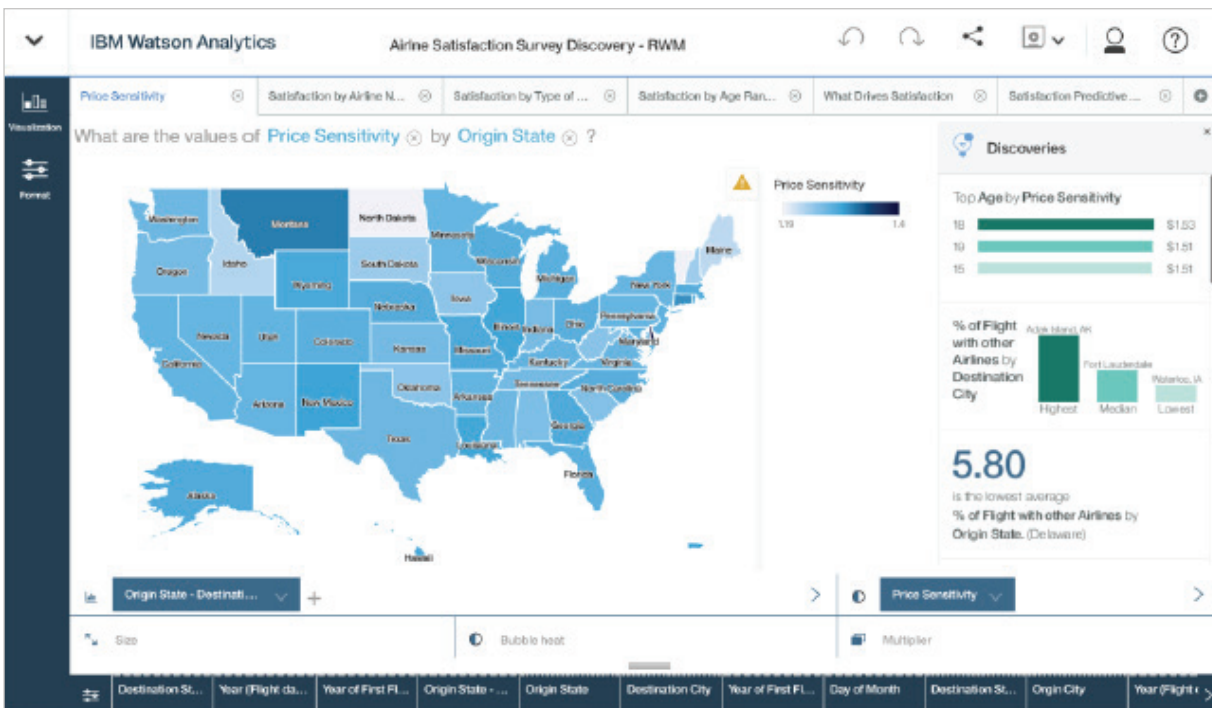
IBM Watson Analytics

Airline Satisfaction Survey Discovery - RWM

Visualization

Format

Price Sensitivity | Satisfaction by Airline N... | Satisfaction by Type of ... | Satisfaction by Age Ran... | What Drives Satisfaction | Satisfaction Predictive ...

What are the values of Price Sensitivity by Origin State ?

Price Sensitivity

1.19 1.4

Washington
Montana
North Dakota
Minnesota
Maine
Oregon
Idaho
South Dakota
Wisconsin
Michigan
New York
Wyoming
Nebraska
Iowa
Pennsylvania
Nevada
Utah
Colorado
Kansas
Missouri
Illinois
Indiana
Ohio
Maryland
California
Kentucky
Virginia
Oklahoma
Tennessee
North Carolina
Arizona
New Mexico
Arkansas
Texas
Louisiana
Georgia
Florida
Alaska
Hawaii

Discoveries

Top Age by Price Sensitivity

18 $1.53
19 $1.51
15 $1.51

% of Flight with other Airlines by Destination City

Adak Island, AK
Fort Lauderdale
Waterloo, IA
Highest
Median
Lowest

5.80
is the lowest average
% of Flight with other Airlines by Origin State. (Delaware)

Origin State - Destinati...

Price Sensitivity

Size

Bubble heat

Multiplier

Destination St... | Year (Flight da... | Year of First Fl... | Origin State - ... | Origin State | Destination City | Year of First Fl... | Day of Month | Destination St... | Origin City | Year (Flight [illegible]